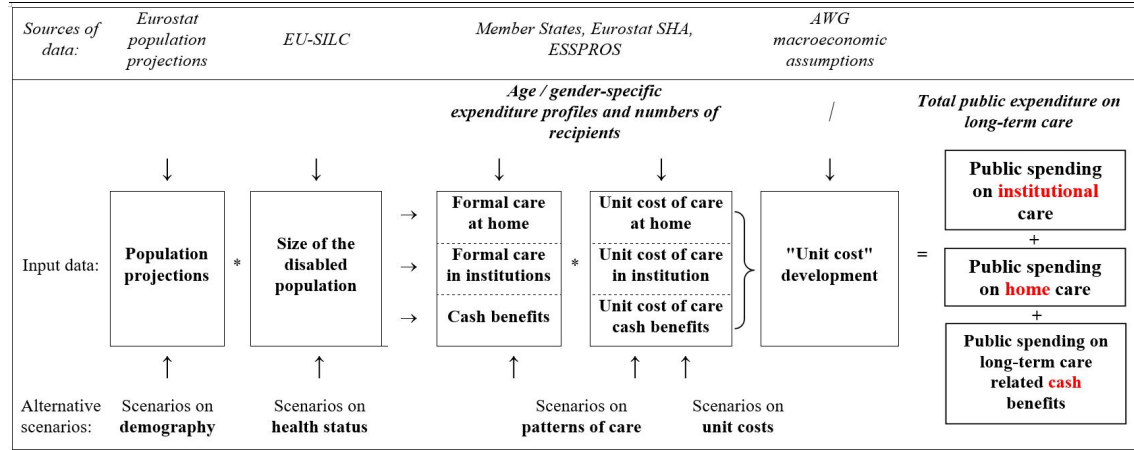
Sources of data:

Eurostat population projections

EU-SILC

Member States, Eurostat SHA, ESSPROS

AWG macroeconomic assumptions

Age / gender-specific expenditure profiles and numbers of recipients

/

Total public expenditure on long-term care

Input data:

Population projections

*

Size of the disabled population

→

→

→

Formal care at home

Formal care in institutions

Cash benefits

*

Unit cost of care at home

Unit cost of care in institution

Unit cost of care cash benefits

"Unit cost" development

=

Public spending on institutional care

+

Public spending on home care

+

Public spending on long-term care related cash benefits

Alternative scenarios:

Scenarios on demography

Scenarios on health status

Scenarios on patterns of care

Scenarios on unit costs